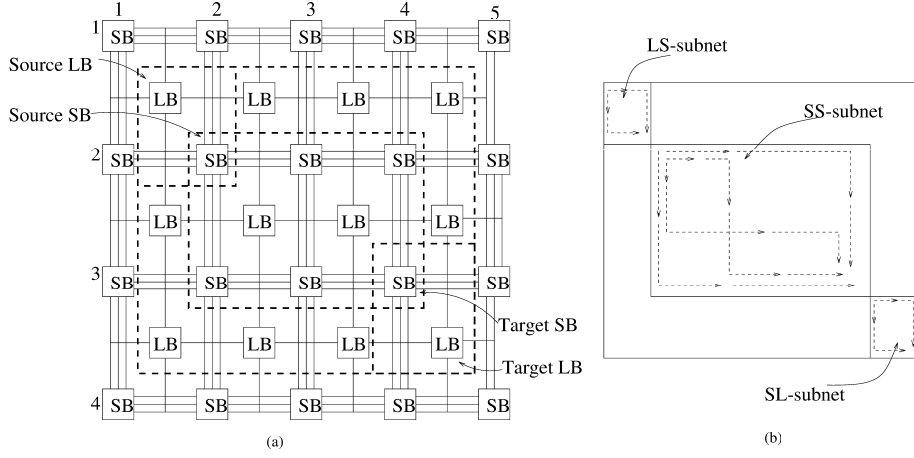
1 2 3 4 5

1 SB SB SB SB SB

Source LB

LB LB LB LB

Source SB

2 SB SB SB SB SB

LB LB LB LB

3 SB SB SB SB SB

Target SB

LB LB LB LB

Target LB

4 SB SB SB SB SB

(a)

LS-subnet

SS-subnet

SL-subnet

(b)